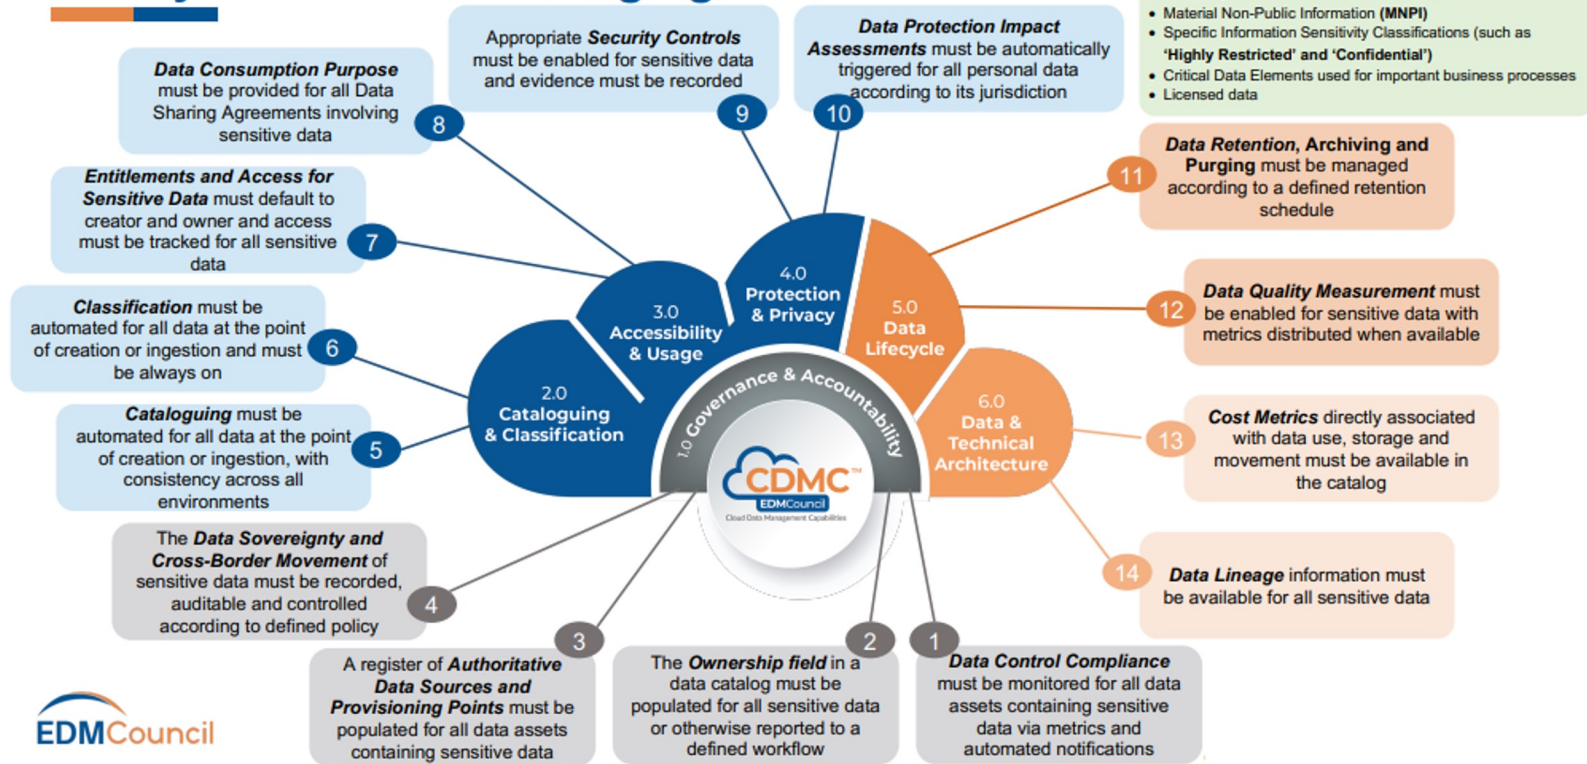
Appropriate **Security Controls** must be enabled for sensitive data and evidence must be recorded

**Data Protection Impact Assessments** must be automatically triggered for all personal data according to its jurisdiction

- Material Non-Public Information (MNPI)
- Specific Information Sensitivity Classifications (such as 'Highly Restricted' and 'Confidential')
- Critical Data Elements used for important business processes
- Licensed data

**Data Consumption Purpose** must be provided for all Data Sharing Agreements involving sensitive data 8

9

10

**Entitlements and Access for Sensitive Data** must default to creator and owner and access must be tracked for all sensitive data 7

11 **Data Retention, Archiving and Purging** must be managed according to a defined retention schedule

**Classification** must be automated for all data at the point of creation or ingestion and must be always on 6

12 **Data Quality Measurement** must be enabled for sensitive data with metrics distributed when available

**Cataloguing** must be automated for all data at the point of creation or ingestion, with consistency across all environments 5

13 **Cost Metrics** directly associated with data use, storage and movement must be available in the catalog

2.0 Cataloguing & Classification

3.0 Accessibility & Usage

4.0 Protection & Privacy

5.0 Data Lifecycle

6.0 Data & Technical Architecture

1.0 Governance & Accountability

CDMC™ EDMCouncil Cloud Data Management Capabilities

The **Data Sovereignty and Cross-Border Movement** of sensitive data must be recorded, auditable and controlled according to defined policy 4

14 **Data Lineage** information must be available for all sensitive data

3 A register of **Authoritative Data Sources and Provisioning Points** must be populated for all data assets containing sensitive data

2 The **Ownership field** in a data catalog must be populated for all sensitive data or otherwise reported to a defined workflow

1 **Data Control Compliance** must be monitored for all data assets containing sensitive data via metrics and automated notifications

EDMCouncil